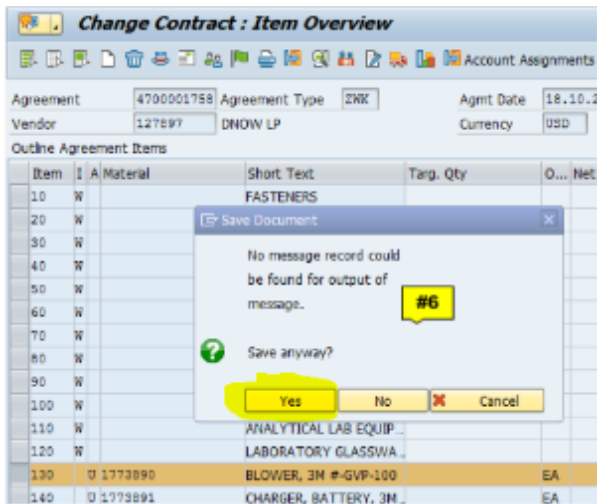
Change Contract : Item Overview

Account Assignments

Agreement 4700001758 Agreement Type ZWK Agmt Date 18.10.2

Vendor 127697 DNOW LP Currency USD

Outline Agreement Items

| Item | I | A | Material | Short Text | Targ. Qty | O... | Net |
|---|---|---|---|---|---|---|---|
| 10 | W | | | FASTENERS | | | |
| 20 | W | | | | | | |
| 30 | W | | | | | | |
| 40 | W | | | | | | |
| 50 | W | | | | | | |
| 60 | W | | | | | | |
| 70 | W | | | | | | |
| 80 | W | | | | | | |
| 90 | W | | | | | | |
| 100 | W | | | | | | |
| 110 | W | | | ANALYTICAL LAB EQUIP... | | | |
| 120 | W | | | LABORATORY GLASSWA... | | | |
| 130 | | U | 1773890 | BLOWER, 3M #-GVP-100 | | EA | |
| 140 | | U | 1773891 | CHARGER, BATTERY, 3M... | | EA | |

Save Document

No message record could be found for output of message.

#6

Save anyway?

Yes No Cancel